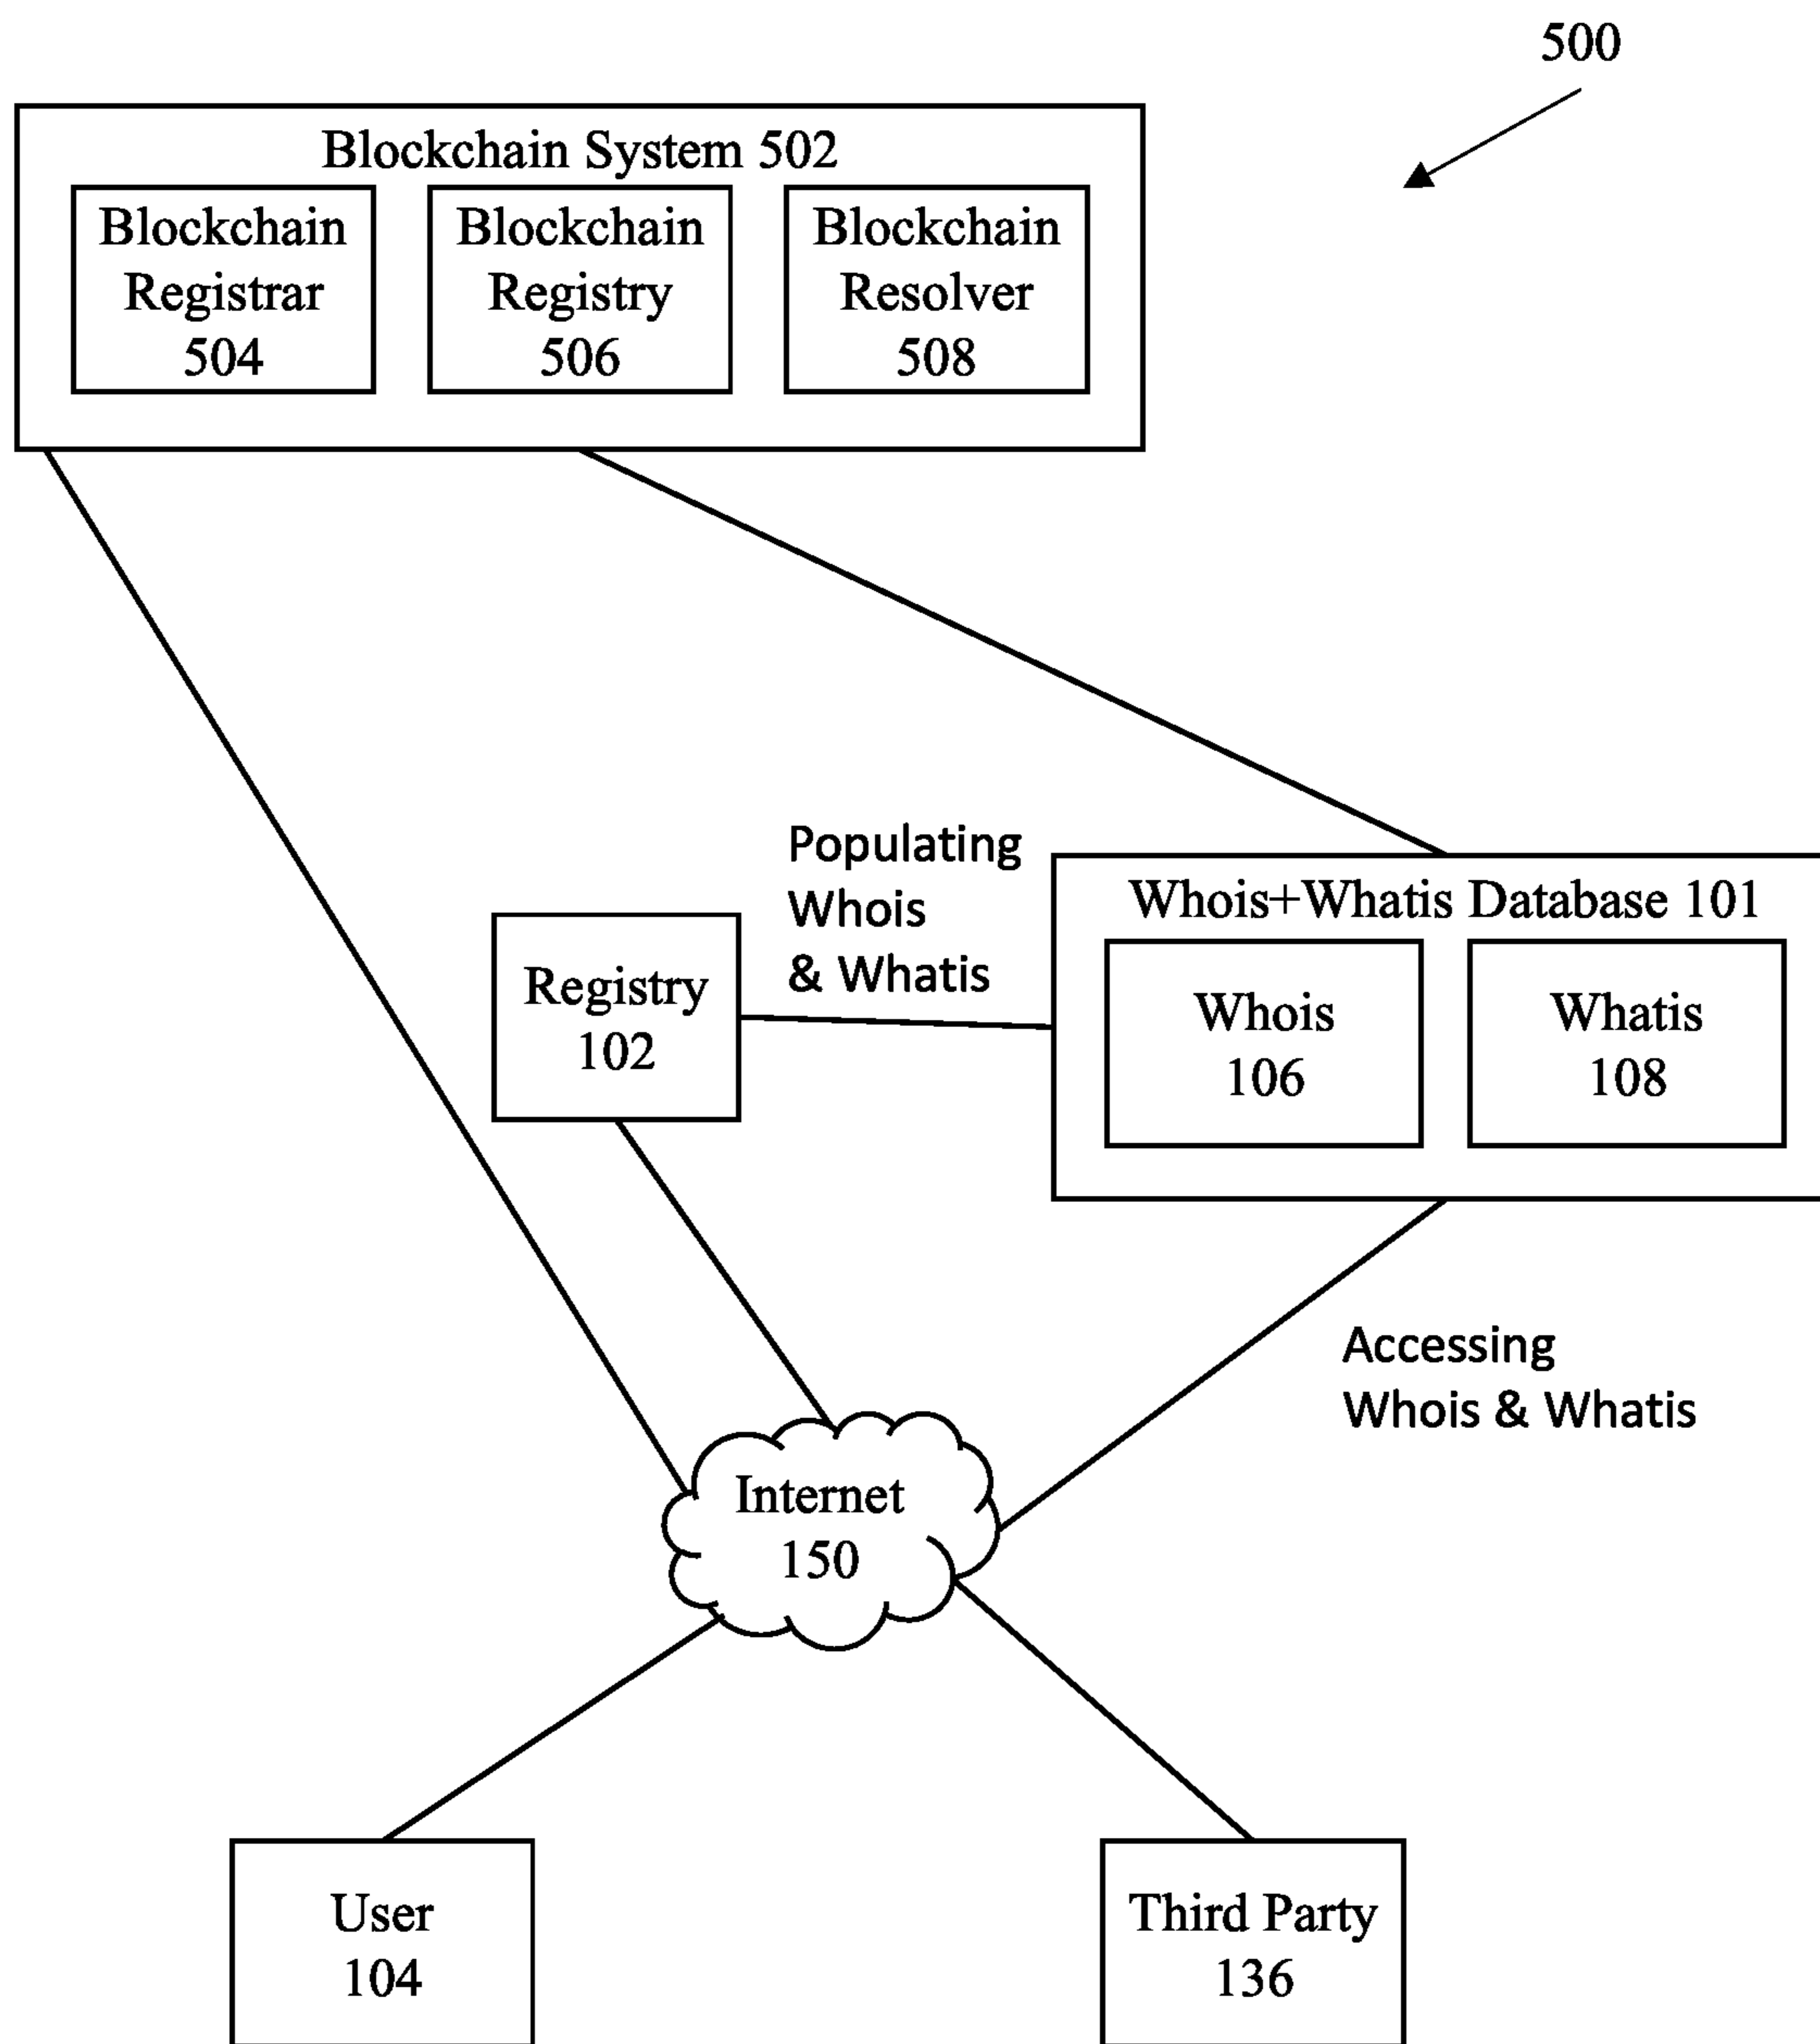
500

Blockchain System 502

Blockchain Registrar 504

Blockchain Registry 506

Blockchain Resolver 508

Populating Whois & Whatis

Whois+Whatis Database 101

Registry 102

Whois 106

Whatis 108

Accessing Whois & Whatis

Internet 150

User 104

Third Party 136